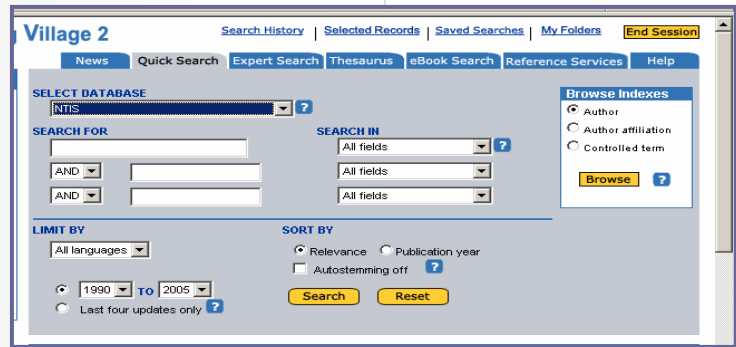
Village 2

Search History | Selected Records | Saved Searches | My Folders

End Session

News Quick Search Expert Search Thesaurus eBook Search Reference Services Help

SELECT DATABASE

NTIS

?

SEARCH FOR

SEARCH IN

All fields

?

AND

All fields

AND

All fields

Browse Indexes

Author

Author affiliation

Controlled term

Browse

?

LIMIT BY

All languages

SORT BY

Relevance

Publication year

Autostemming off

?

1990 TO 2005

Last four updates only

?

Search

Reset